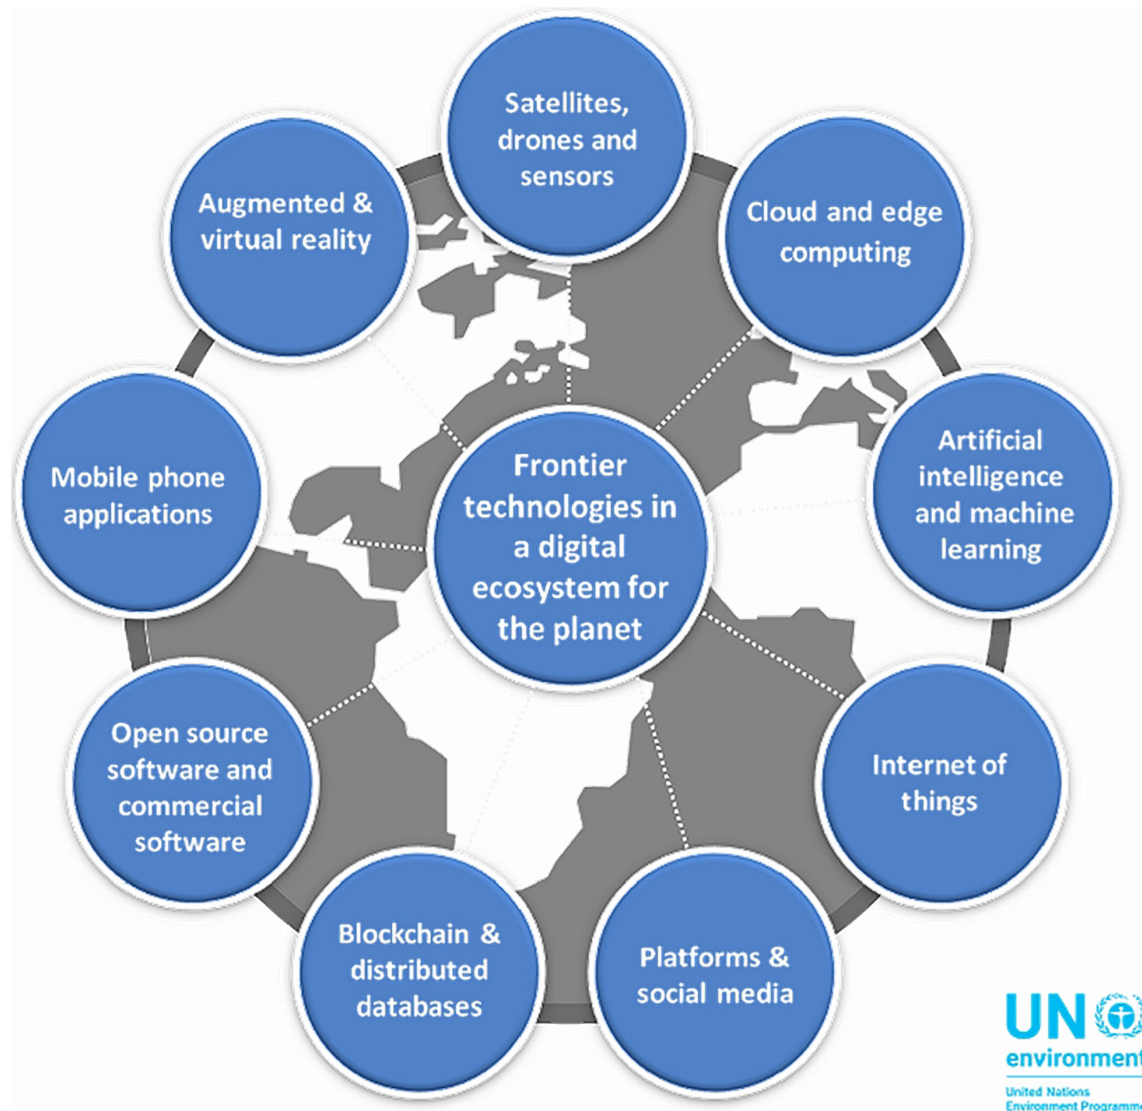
Satellites, drones and sensors

Cloud and edge computing

Artificial intelligence and machine learning

Internet of things

Platforms & social media

Blockchain & distributed databases

Open source software and commercial software

Mobile phone applications

Augmented & virtual reality

Frontier technologies in a digital ecosystem for the planet

UN environment
United Nations Environment Programm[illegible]